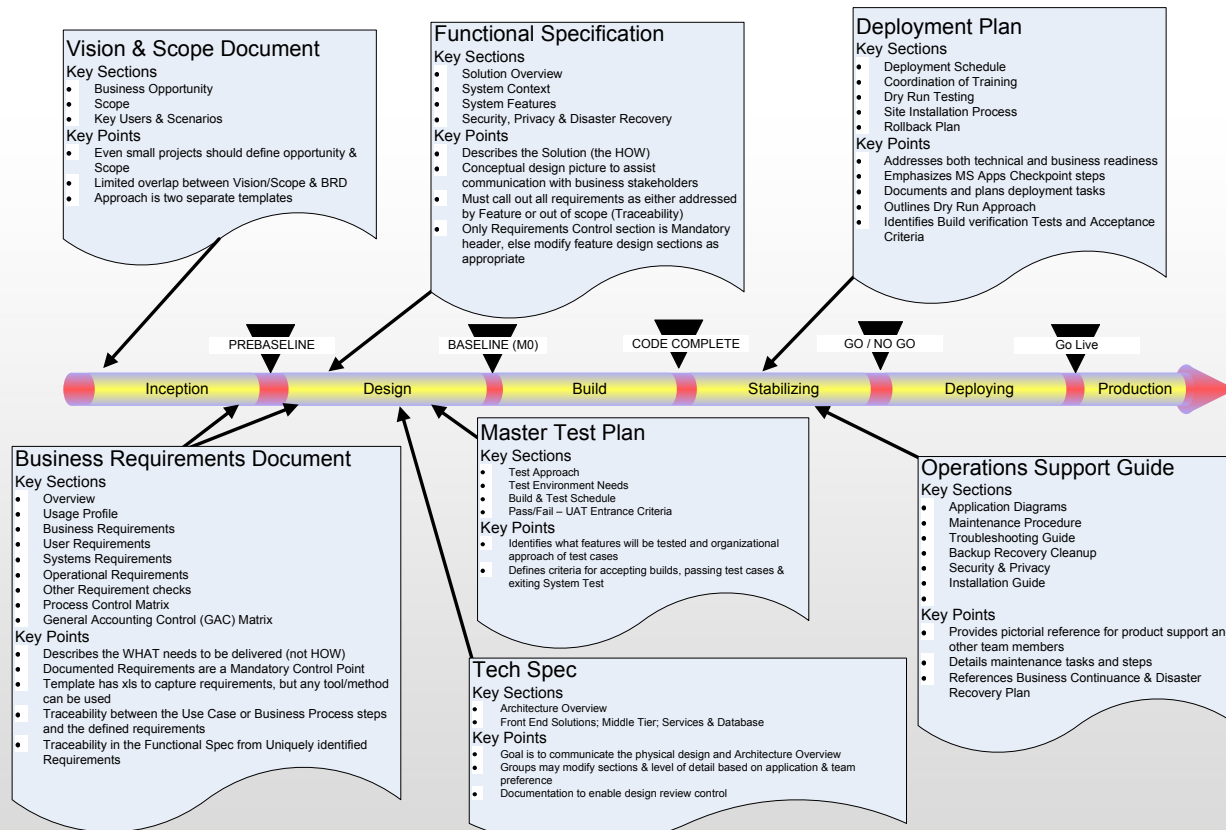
Vision & Scope Document
Key Sections
- Business Opportunity
- Scope
- Key Users & Scenarios

Key Points
- Even small projects should define opportunity & Scope
- Limited overlap between Vision/Scope & BRD
- Approach is two separate templates

Functional Specification
Key Sections
- Solution Overview
- System Context
- System Features
- Security, Privacy & Disaster Recovery

Key Points
- Describes the Solution (the HOW)
- Conceptual design picture to assist communication with business stakeholders
- Must call out all requirements as either addressed by Feature or out of scope (Traceability)
- Only Requirements Control section is Mandatory header, else modify feature design sections as appropriate

Deployment Plan
Key Sections
- Deployment Schedule
- Coordination of Training
- Dry Run Testing
- Site Installation Process
- Rollback Plan

Key Points
- Addresses both technical and business readiness
- Emphasizes MS Apps Checkpoint steps
- Documents and plans deployment tasks
- Outlines Dry Run Approach
- Identifies Build verification Tests and Acceptance Criteria

PREBASELINE
BASELINE (M0)
CODE COMPLETE
GO / NO GO
Go Live

Inception
Design
Build
Stabilizing
Deploying
Production

Business Requirements Document
Key Sections
- Overview
- Usage Profile
- Business Requirements
- User Requirements
- Systems Requirements
- Operational Requirements
- Other Requirement checks
- Process Control Matrix
- General Accounting Control (GAC) Matrix

Key Points
- Describes the WHAT needs to be delivered (not HOW)
- Documented Requirements are a Mandatory Control Point
- Template has xls to capture requirements, but any tool/method can be used
- Traceability between the Use Case or Business Process steps and the defined requirements
- Traceability in the Functional Spec from Uniquely identified Requirements

Master Test Plan
Key Sections
- Test Approach
- Test Environment Needs
- Build & Test Schedule
- Pass/Fail – UAT Entrance Criteria

Key Points
- Identifies what features will be tested and organizational approach of test cases
- Defines criteria for accepting builds, passing test cases & exiting System Test

Tech Spec
Key Sections
- Architecture Overview
- Front End Solutions; Middle Tier; Services & Database

Key Points
- Goal is to communicate the physical design and Architecture Overview
- Groups may modify sections & level of detail based on application & team preference
- Documentation to enable design review control

Operations Support Guide
Key Sections
- Application Diagrams
- Maintenance Procedure
- Troubleshooting Guide
- Backup Recovery Cleanup
- Security & Privacy
- Installation Guide
-

Key Points
- Provides pictorial reference for product support an other team members
- Details maintenance tasks and steps
- References Business Continuance & Disaster Recovery Plan